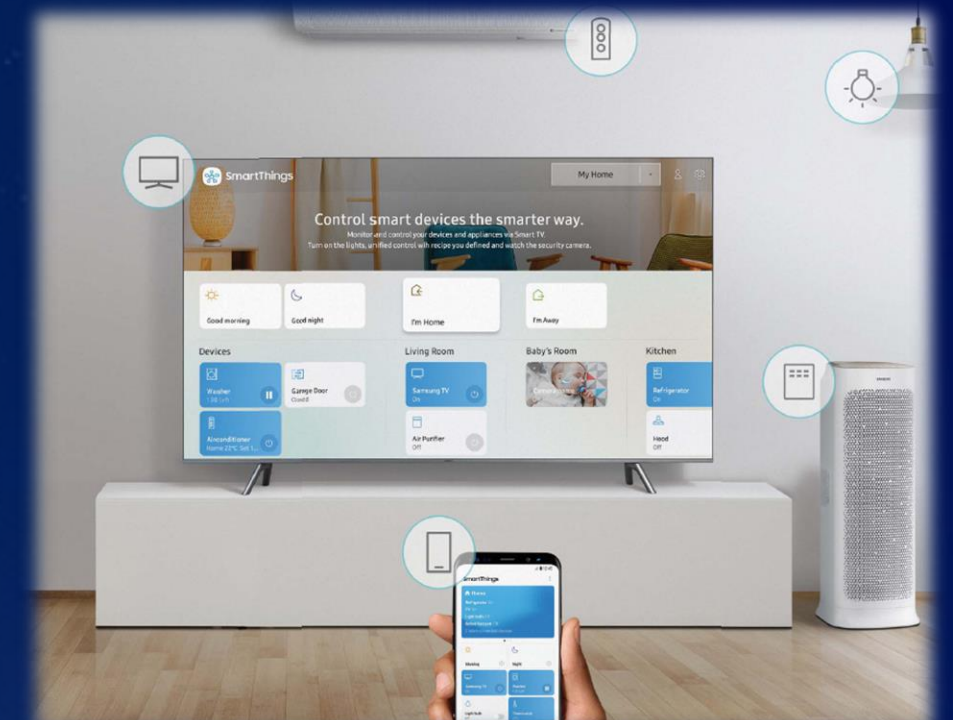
SmartThings

My Home

Control smart devices the smarter way.

Monitor and control your devices and appliances via Smart TV.

Turn on the lights, unified control with recipe you defined and watch the security camera.

Good morning

Good night

I'm Home

I'm Away

Devices

Living Room

Baby's Room

Kitchen

Washer

Garage Door

Closed

Samsung TV

On

Refrigerator

On

Airconditioner

Air Purifier

Off

Hood

Off

SmartThings

Home

Morning

Night